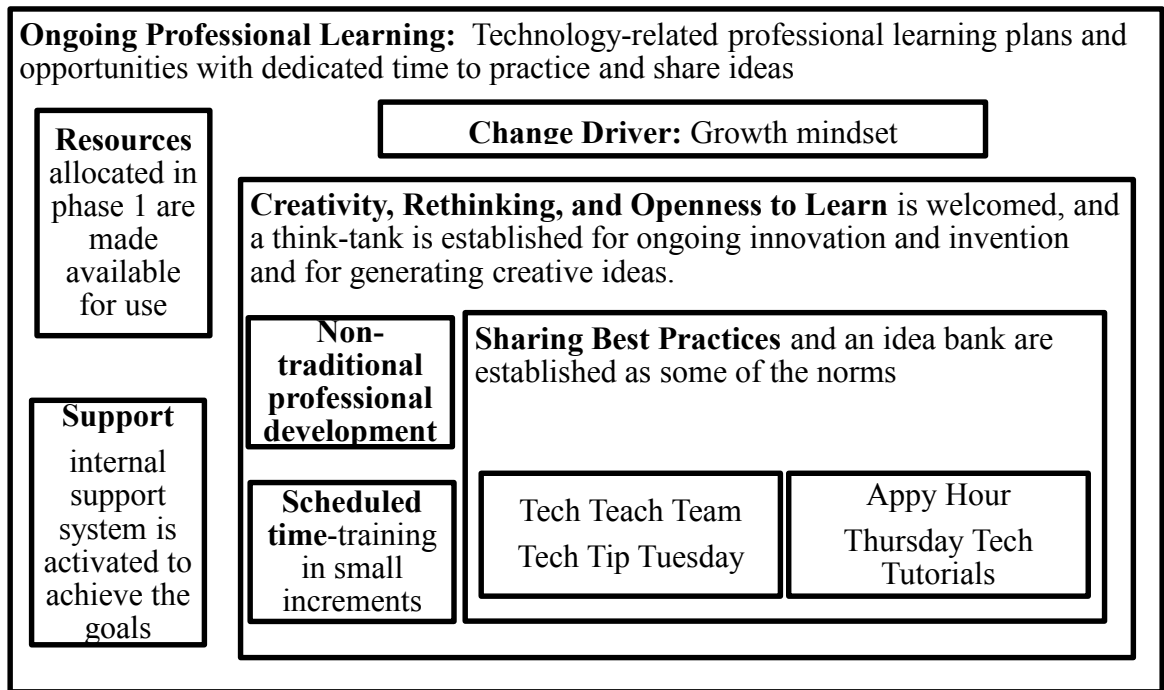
**Ongoing Professional Learning:** Technology-related professional learning plans and opportunities with dedicated time to practice and share ideas

**Resources** allocated in phase 1 are made available for use

**Change Driver:** Growth mindset

**Creativity, Rethinking, and Openness to Learn** is welcomed, and a think-tank is established for ongoing innovation and invention and for generating creative ideas.

**Non-traditional professional development**

**Sharing Best Practices** and an idea bank are established as some of the norms

**Support** internal support system is activated to achieve the goals

**Scheduled time**-training in small increments

Tech Teach Team

Tech Tip Tuesday

Appy Hour

Thursday Tech Tutorials